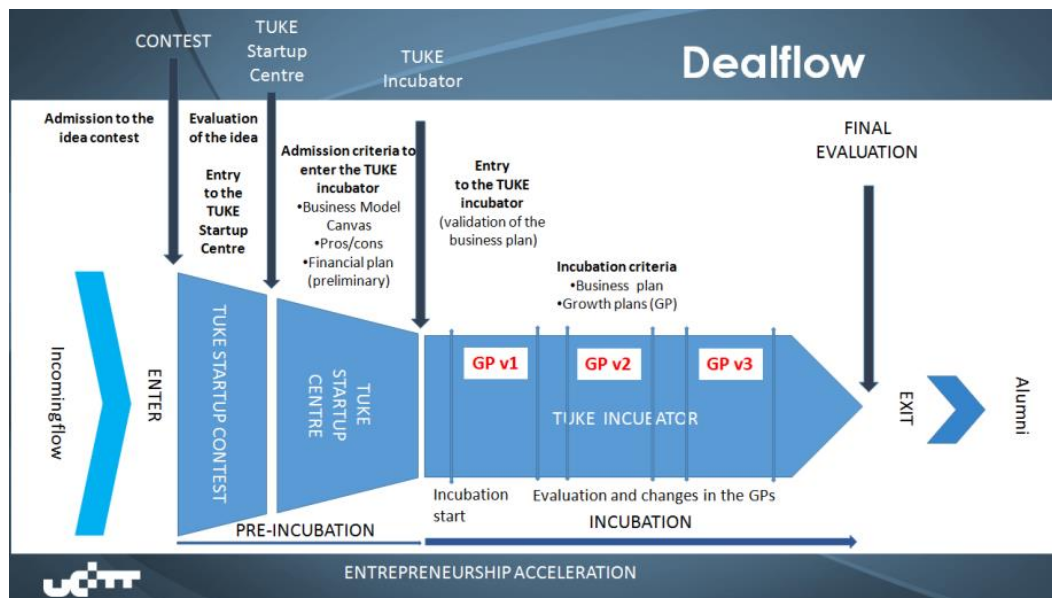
CONTEST

TUKE Startup Centre

TUKE Incubator

Dealflow

Admission to the idea contest

Evaluation of the idea

Entry to the TUKE Startup Centre

Admission criteria to enter the TUKE incubator
•Business Model Canvas
•Pros/cons
•Financial plan (preliminary)

Entry to the TUKE incubator (validation of the business plan)

Incubation criteria
•Business plan
•Growth plans (GP)

FINAL EVALUATION

Incomingflow

ENTER

TUKE STARTUP CONTEST

TUKE STARTUP CENTRE

GP v1

GP v2

GP v3

TUKE INCUBATOR

EXIT

Alumni

Incubation start

Evaluation and changes in the GPs

PRE-INCUBATION

INCUBATION

ENTREPRENEURSHIP ACCELERATION